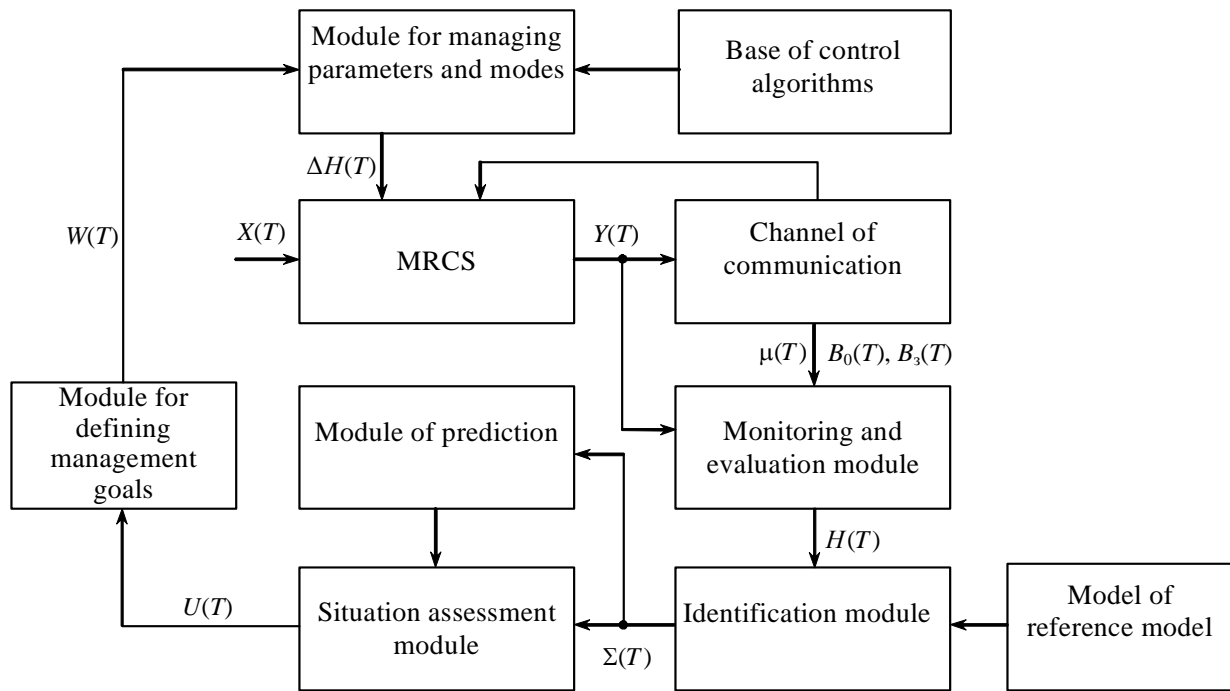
Module for managing parameters and modes

Base of control algorithms

$\Delta H(T)$

$W(T)$

$X(T)$

MRCS

$Y(T)$

Channel of communication

$\mu(T)$ $B_0(T)$, $B_з(T)$

Module for defining management goals

Module of prediction

Monitoring and evaluation module

$H(T)$

$U(T)$

Situation assessment module

Identification module

Model of reference model

$\Sigma(T)$